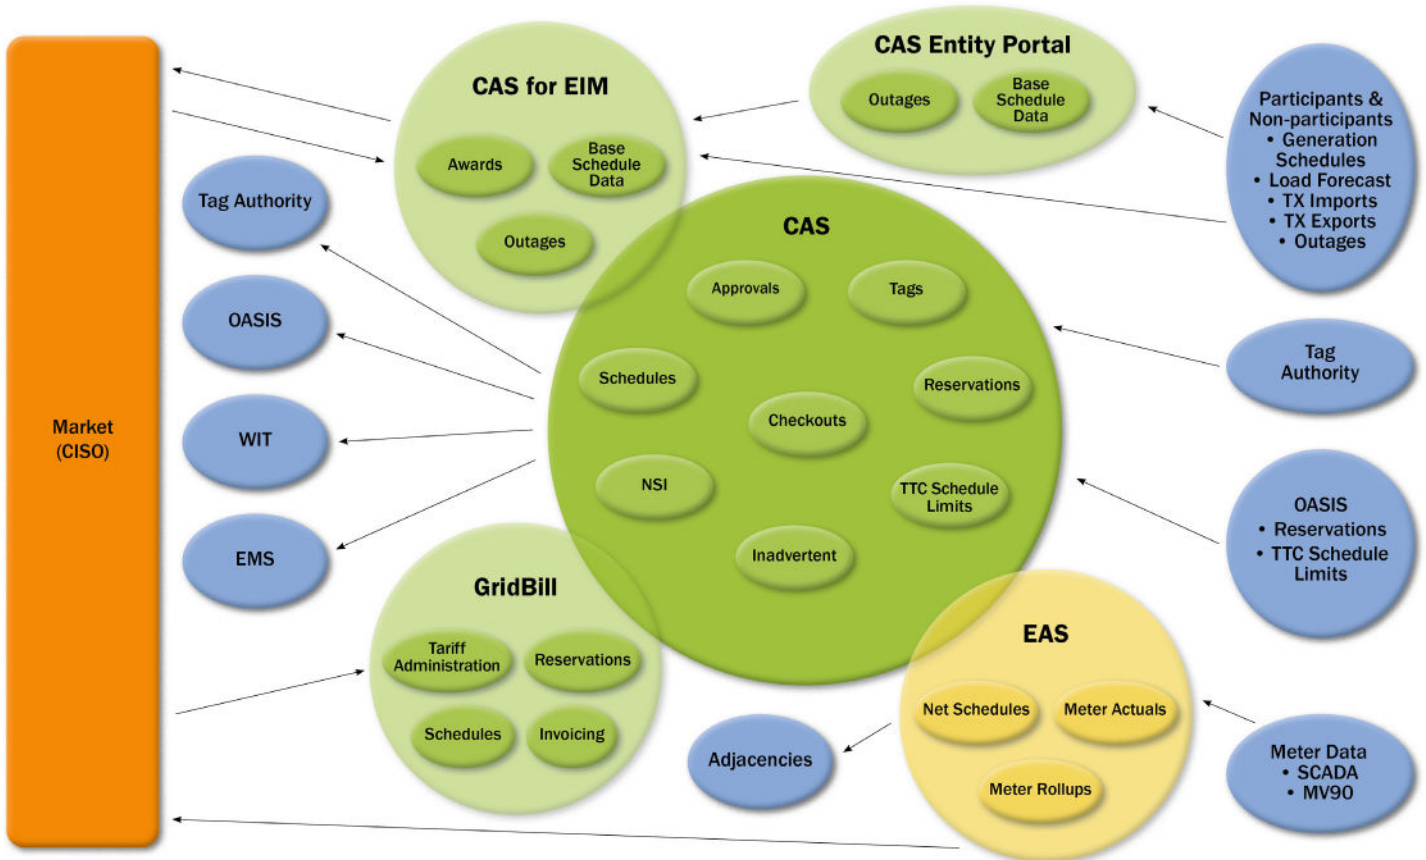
Market (CISO)

CAS for EIM
Awards
Base Schedule Data
Outages

CAS Entity Portal
Outages
Base Schedule Data

Participants & Non-participants
• Generation Schedules
• Load Forecast
• TX Imports
• TX Exports
• Outages

Tag Authority

OASIS

WIT

EMS

CAS
Approvals
Tags
Schedules
Reservations
Checkouts
NSI
TTC Schedule Limits
Inadvertent

Tag Authority

OASIS
• Reservations
• TTC Schedule Limits

GridBill
Tariff Administration
Reservations
Schedules
Invoicing

EAS
Net Schedules
Meter Actuals
Meter Rollups

Adjacencies

Meter Data
• SCADA
• MV90